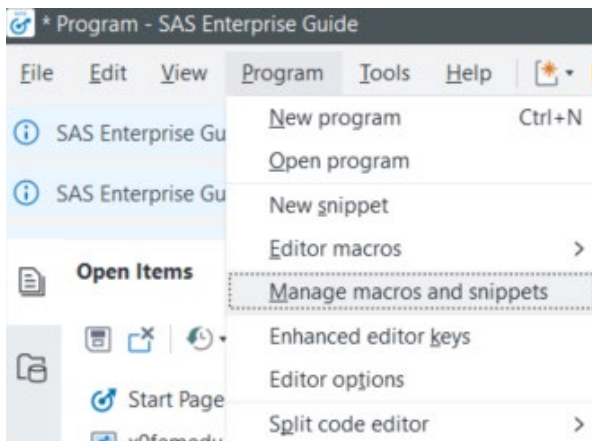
* Program - SAS Enterprise Guide

File Edit View Program Tools Help

SAS Enterprise Gu

SAS Enterprise Gu

Open Items

Start Page

New program Ctrl+N
Open program
New snippet
Editor macros >
Manage macros and snippets
Enhanced editor keys
Editor options
Split code editor >